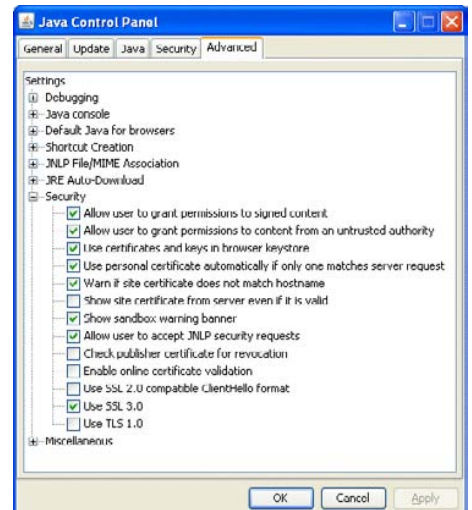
Java Control Panel

General Update Java Security Advanced

Settings
Debugging
Java console
Default Java for browsers
Shortcut Creation
JNLP File/MIME Association
JRE Auto-Download
Security
Allow user to grant permissions to signed content
Allow user to grant permissions to content from an untrusted authority
Use certificates and keys in browser keystore
Use personal certificate automatically if only one matches server request
Warn if site certificate does not match hostname
Show site certificate from server even if it is valid
Show sandbox warning banner
Allow user to accept JNLP security requests
Check publisher certificate for revocation
Enable online certificate validation
Use SSL 2.0 compatible ClientHello format
Use SSL 3.0
Use TLS 1.0
Miscellaneous

OK Cancel Apply